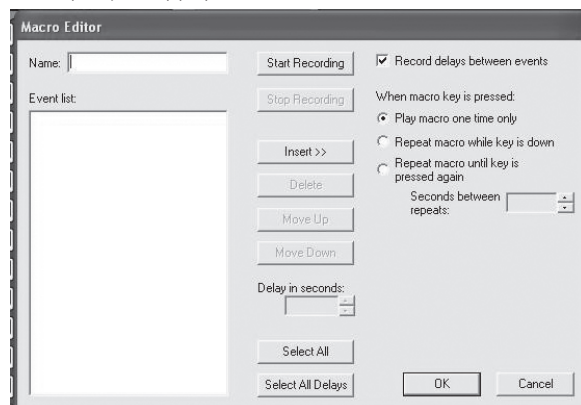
Macro Editor

Name:

Event list:

Start Recording

Stop Recording

Insert >>

Delete

Move Up

Move Down

Delay in seconds:

Select All

Select All Delays

Record delays between events

When macro key is pressed:

Play macro one time only

Repeat macro while key is down

Repeat macro until key is pressed again

Seconds between repeats:

OK

Cancel